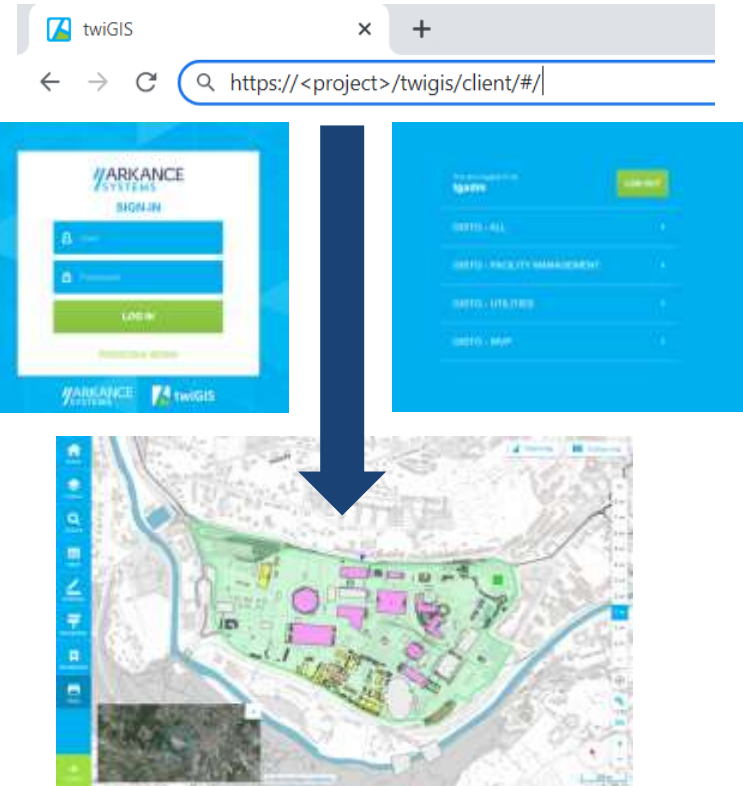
twiGIS

https://<project>/twigis/client/#/

ARKANCE SYSTEMS

SIGN-IN

User

Password

LOG IN

PASSWORD RESET

ARKANCE SYSTEMS

twiGIS

You are logged in as

tgadm

LOG OUT

GISTG - ALL

GISTG - FACILITY MANAGEMENT

GISTG - UTILITIES

GISTG - MAP